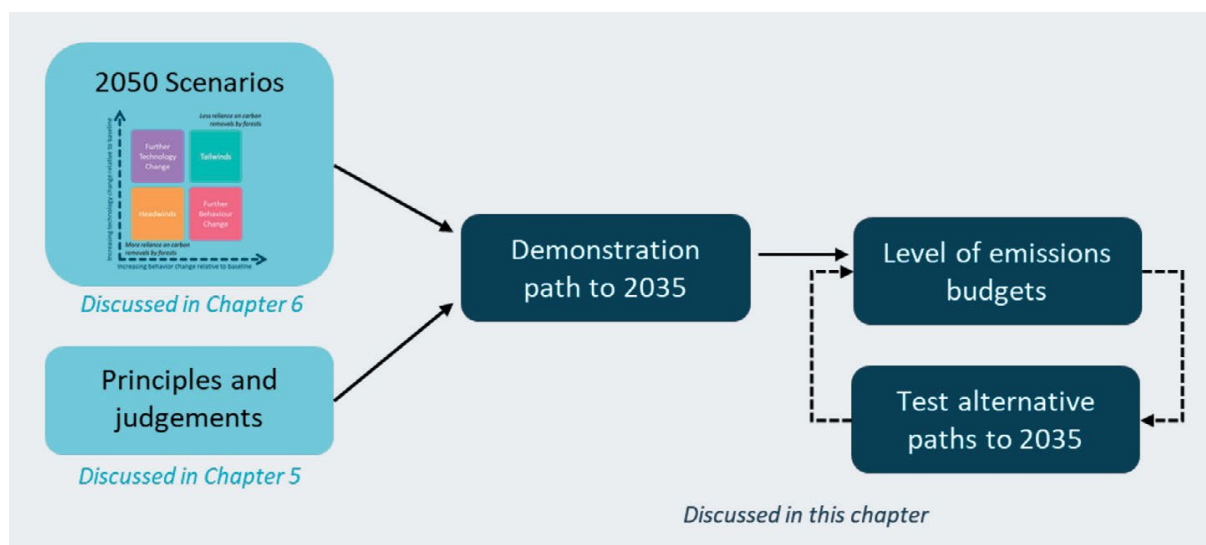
2050 Scenarios

Less reliance on carbon removals by forests

Further Technology Change

Tailwinds

Headwinds

Further Behaviour Change

More reliance on carbon removals by forests

Increasing technology change relative to baseline

Increasing behavior change relative to baseline

Discussed in Chapter 6

Principles and judgements

Discussed in Chapter 5

Demonstration path to 2035

Level of emissions budgets

Test alternative paths to 2035

Discussed in this chapter